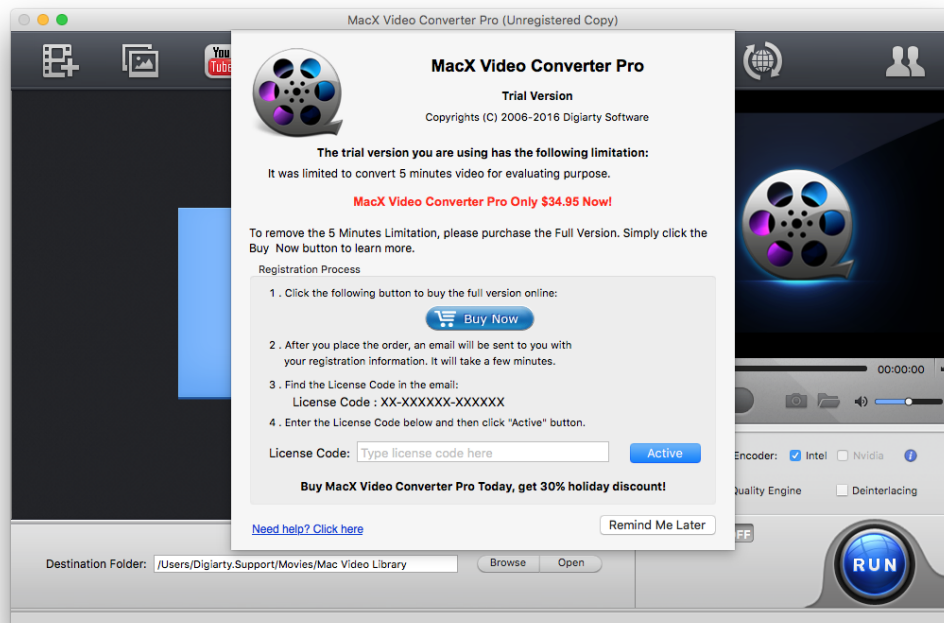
MacX Video Converter Pro (Unregistered Copy)

You Tube

MacX Video Converter Pro

Trial Version

Copyrights (C) 2006-2016 Digiarty Software

The trial version you are using has the following limitation:

It was limited to convert 5 minutes video for evaluating purpose.

MacX Video Converter Pro Only $34.95 Now!

To remove the 5 Minutes Limitation, please purchase the Full Version. Simply click the Buy Now button to learn more.

Registration Process

1 . Click the following button to buy the full version online:

Buy Now

2 . After you place the order, an email will be sent to you with your registration information. It will take a few minutes.

3 . Find the License Code in the email:

License Code : XX-XXXXXX-XXXXXX

4 . Enter the License Code below and then click "Active" button.

License Code: Type license code here Active

Buy MacX Video Converter Pro Today, get 30% holiday discount!

Need help? Click here

Remind Me Later

00:00:00

Encoder: Intel Nvidia

Quality Engine

Deinterlacing

FF

Destination Folder: /Users/Digiarty.Support/Movies/Mac Video Library

Browse Open

RUN